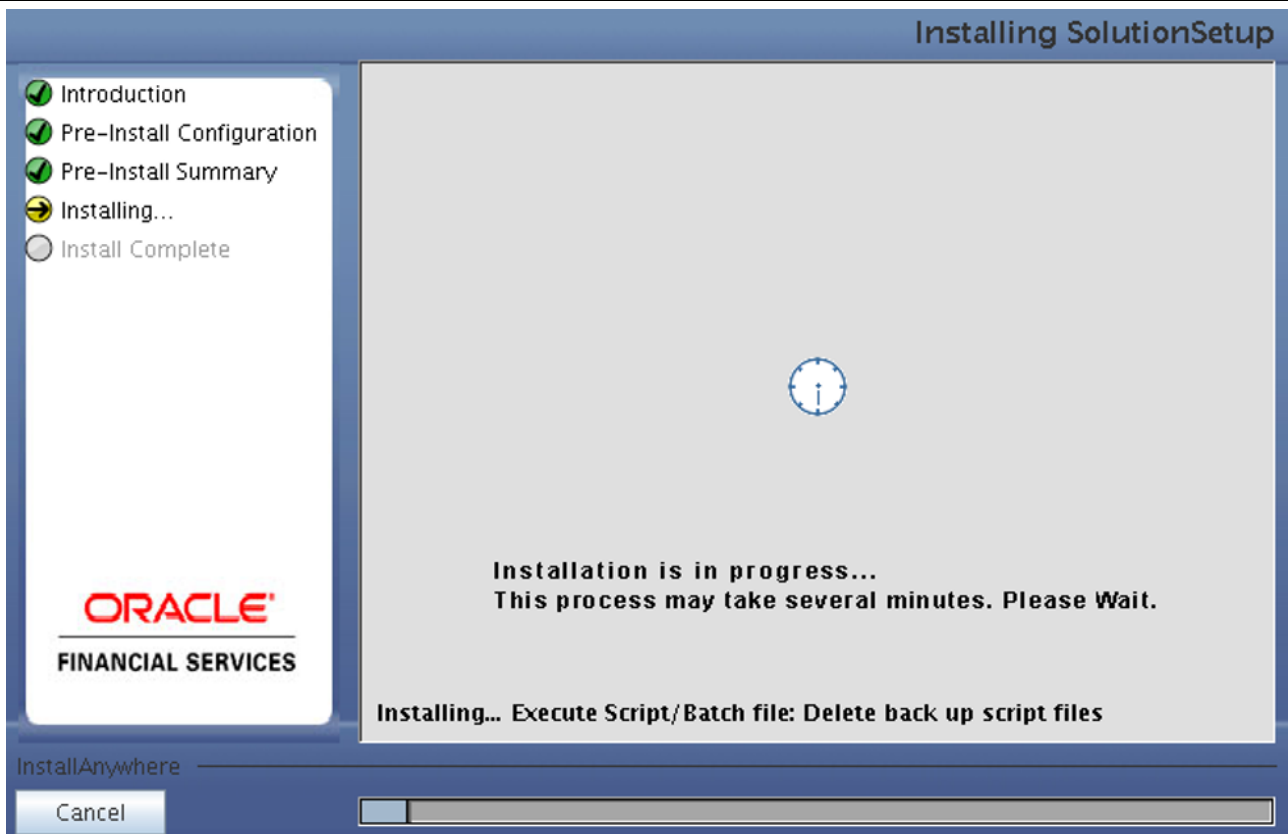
Installing SolutionSetup

Introduction
Pre-Install Configuration
Pre-Install Summary
Installing...
Install Complete

ORACLE
FINANCIAL SERVICES

Installation is in progress...
This process may take several minutes. Please Wait.

Installing... Execute Script/Batch file: Delete back up script files

InstallAnywhere

Cancel